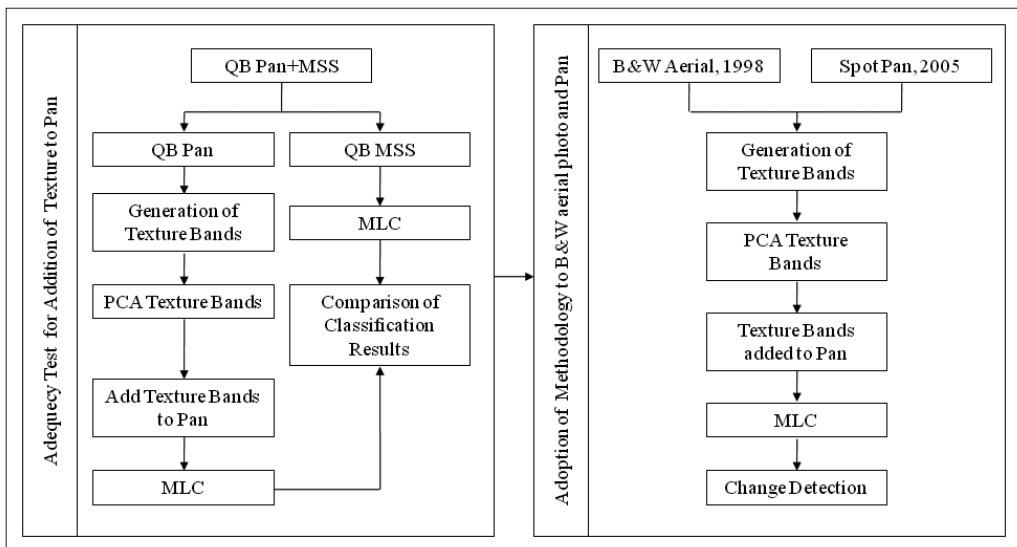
Adequecy Test for Addition of Texture to Pan

QB Pan+MSS

QB Pan

QB MSS

Generation of Texture Bands

MLC

PCA Texture Bands

Comparison of Classification Results

Add Texture Bands to Pan

MLC

Adoption of Methodology to B&W aerial photo and Pan

B&W Aerial, 1998

Spot Pan, 2005

Generation of Texture Bands

PCA Texture Bands

Texture Bands added to Pan

MLC

Change Detection